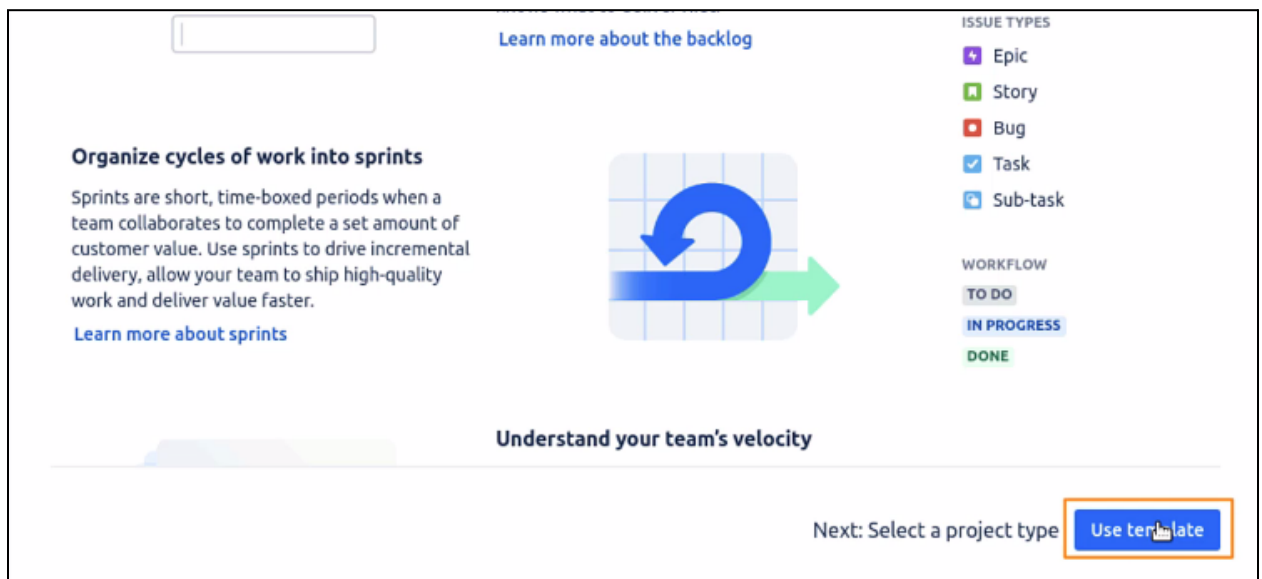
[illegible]

Learn more about the backlog

ISSUE TYPES

Epic

Story

Bug

Task

Sub-task

Organize cycles of work into sprints

Sprints are short, time-boxed periods when a team collaborates to complete a set amount of customer value. Use sprints to drive incremental delivery, allow your team to ship high-quality work and deliver value faster.

Learn more about sprints

WORKFLOW

TO DO

IN PROGRESS

DONE

Understand your team's velocity

Next: Select a project type

Use template